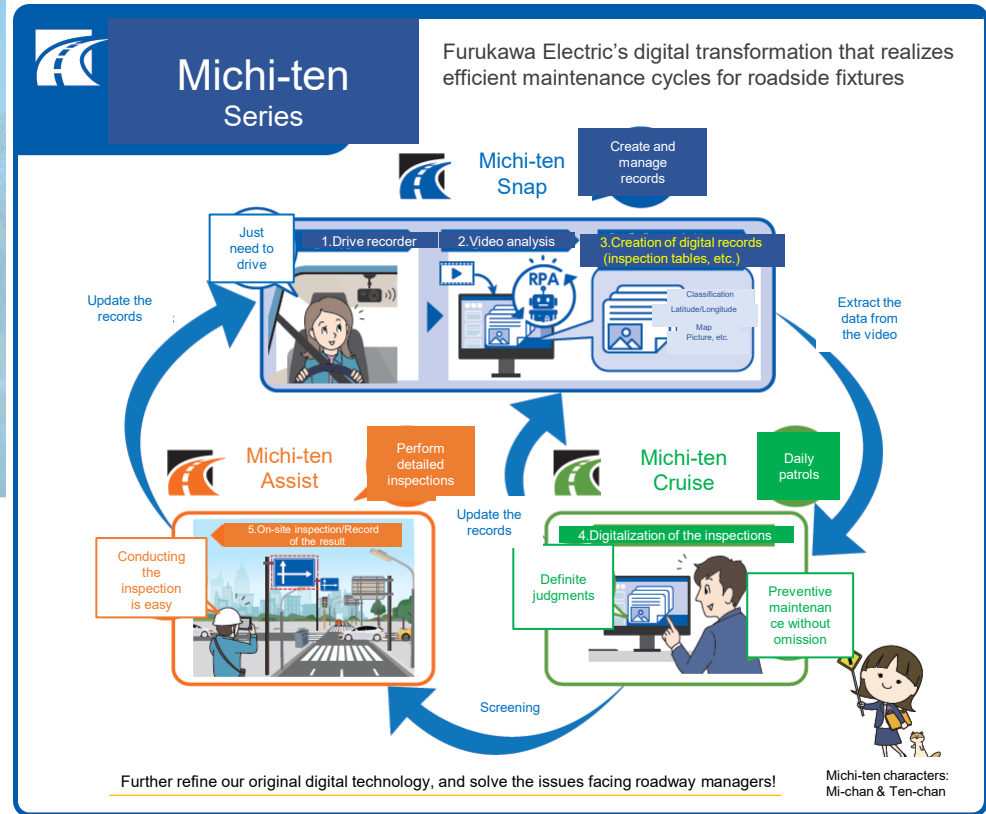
Michi-ten
Series

Furukawa Electric's digital transformation that realizes efficient maintenance cycles for roadside fixtures

Michi-ten
Snap

Create and manage records

Just need to drive

1.Drive recorder

2.Video analysis

3.Creation of digital records (inspection tables, etc.)

RPA

Classification
Latitude/Longitude
Map
Picture, etc.

Update the records

Extract the data from the video

Michi-ten
Assist

Perform detailed inspections

Update the records

Michi-ten
Cruise

Daily patrols

5.On-site inspection/Record of the result

Conducting the inspection is easy

4.Digitalization of the inspections

Definite judgments

Preventive maintenance without omission

Screening

Further refine our original digital technology, and solve the issues facing roadway managers!

Michi-ten characters:
Mi-chan & Ten-chan